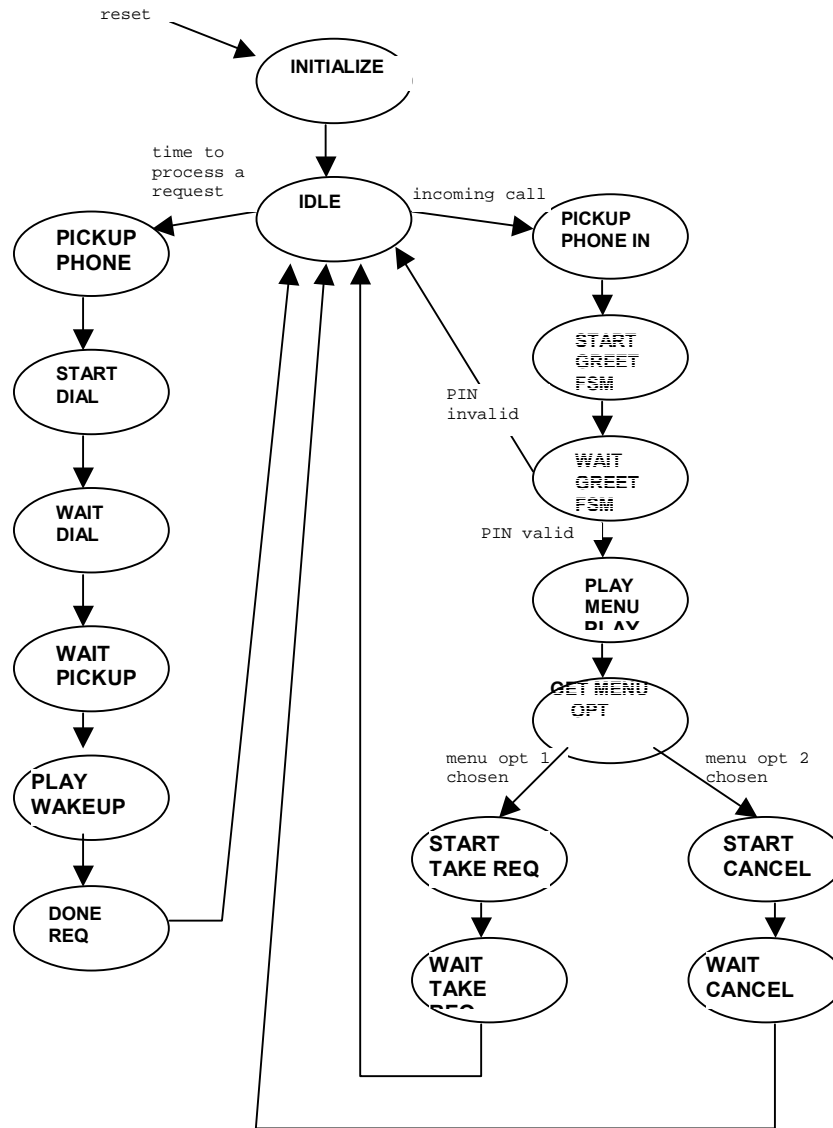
reset

INITIALIZE

time to process a request

IDLE

incoming call

PICKUP PHONE

PICKUP PHONE IN

START DIAL

START GREET FSM

PIN invalid

WAIT DIAL

WAIT GREET FSM

PIN valid

WAIT PICKUP

PLAY MENU PLAY

GET MENU OPT

PLAY WAKEUP

menu opt 1 chosen

menu opt 2 chosen

START TAKE REQ

START CANCEL

DONE REQ

WAIT TAKE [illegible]

WAIT CANCEL